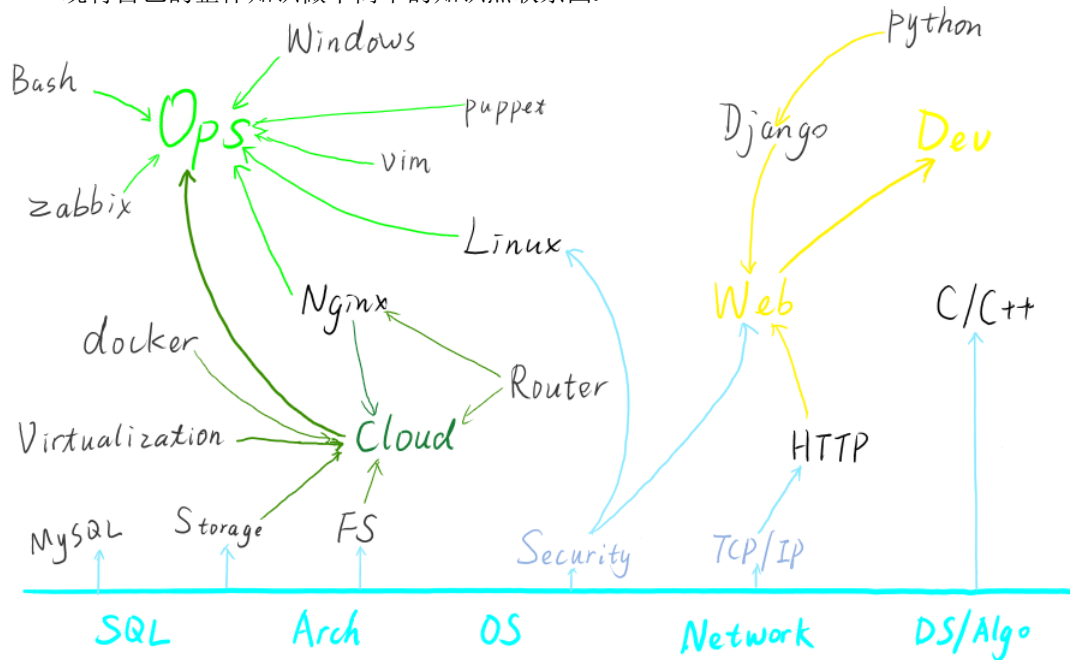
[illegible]

python

Windows

Bash

Ops

puppet

Django

Dev

vim

zabbix

Linux

Nginx

Web

C/C++

docker

Router

Virtualization

Cloud

HTTP

MySQL

Storage

FS

Security

TCP/IP

SQL

Arch

OS

Network

DS/Algo